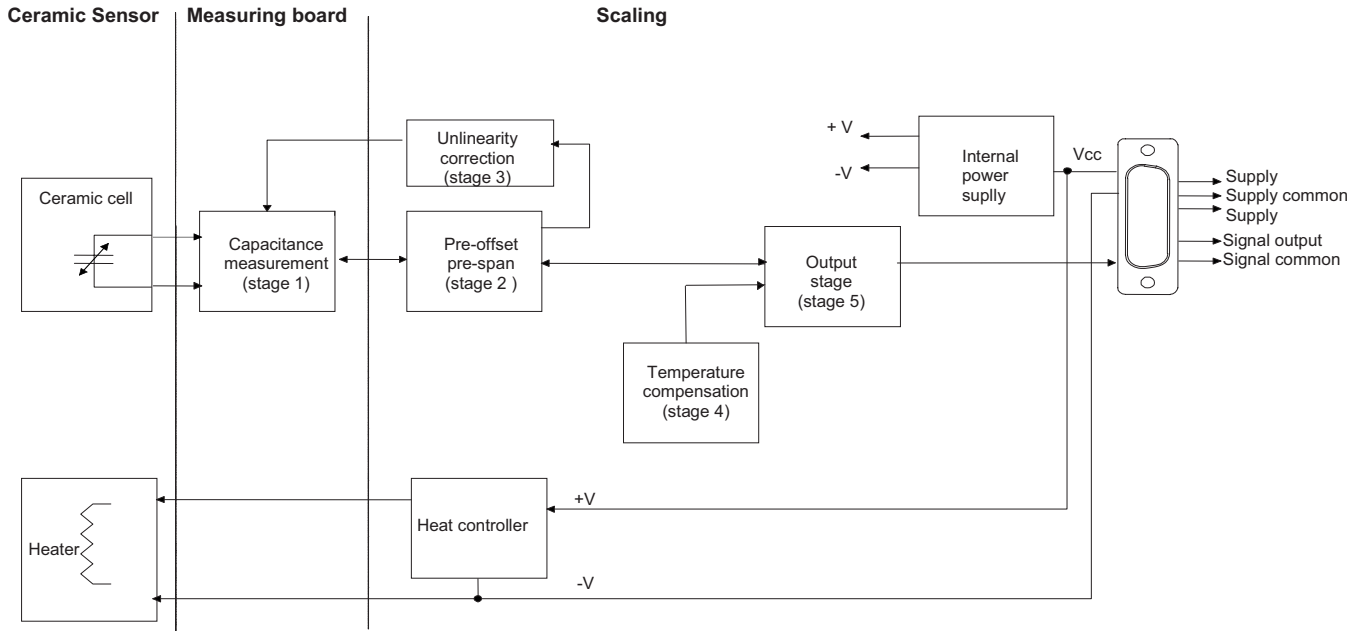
Ceramic Sensor

Measuring board

Scaling

Ceramic cell

Capacitance measurement (stage 1)

Unlinearity correction (stage 3)

Pre-offset pre-span (stage 2 )

+ V

-V

Internal power suplly

Vcc

Supply

Supply common

Supply

Signal output

Signal common

Output stage (stage 5)

Temperature compensation (stage 4)

Heater

Heat controller

+V

-V